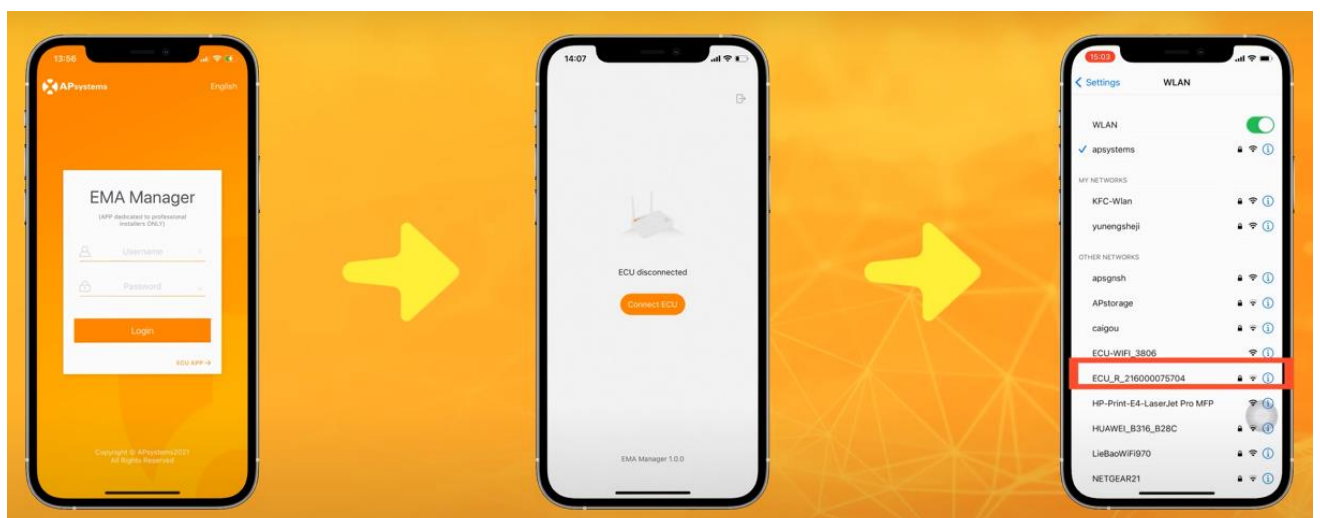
13:56

APsystems

English

EMA Manager

(APP dedicated to professional installers ONLY)

Username

Password

Login

ECU APP →

Copyright © APsystems2021
All Rights Reserved

14:07

ECU disconnected

Connect ECU

EMA Manager 1.0.0

15:03

< Settings

WLAN

WLAN

✓ apsystems

MY NETWORKS

KFC-Wlan

yunengsheji

OTHER NETWORKS

apsgnsh

APstorage

caigou

ECU-WIFI_3806

ECU_R_216000075704

HP-Print-E4-LaserJet Pro MFP

HUAWEI_B316_B28C

LieBaoWiFi970

NETGEAR21